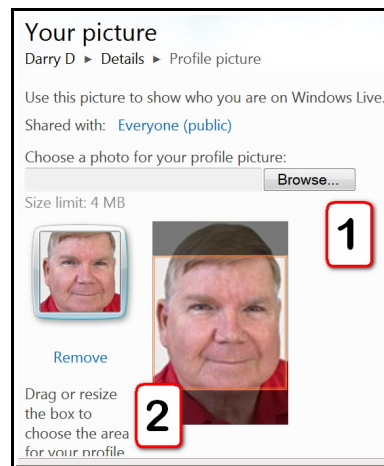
Your picture

Darry D ► Details ► Profile picture

Use this picture to show who you are on Windows Live.

Shared with: Everyone (public)

Choose a photo for your profile picture:

Browse...

Size limit: 4 MB

1

Remove

Drag or resize the box to choose the area for your profile

2